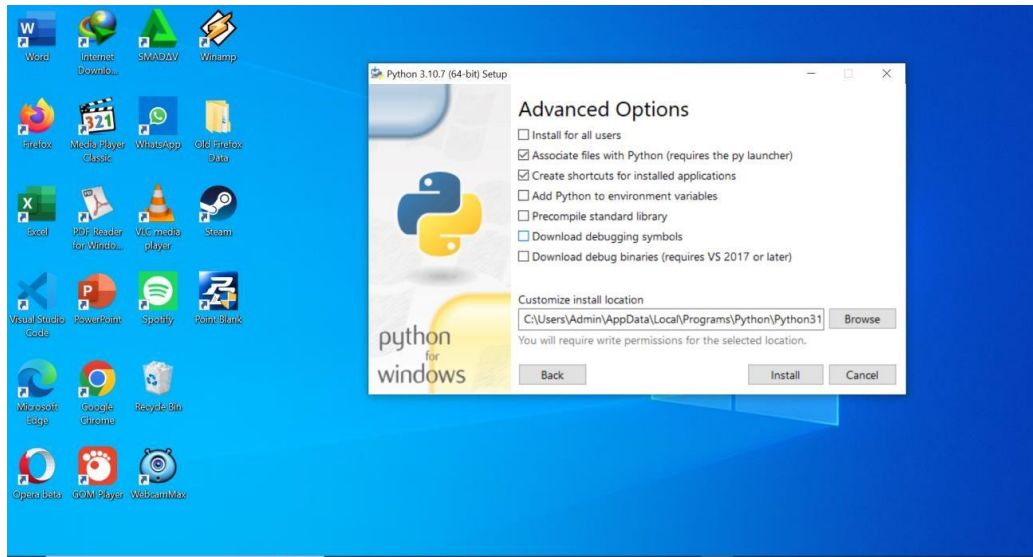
Word

Internet Downlo...

SMADAV

Winamp

Firefox

Media Player Classic

WhatsApp

Old Firefox Data

Excel

PDF Reader for Windo...

VLC media player

Steam

Visual Studio Code

PowerPoint

Spotify

Point Blank

Microsoft Edge

Google Chrome

Recycle Bin

Opera beta

GOM Player

WebcamMax

Python 3.10.7 (64-bit) Setup

Advanced Options

☐ Install for all users
☑ Associate files with Python (requires the py launcher)
☑ Create shortcuts for installed applications
☐ Add Python to environment variables
☐ Precompile standard library
☐ Download debugging symbols
☐ Download debug binaries (requires VS 2017 or later)

Customize install location

C:\Users\Admin\AppData\Local\Programs\Python\Python31

Browse

You will require write permissions for the selected location.

python for windows

Back

Install

Cancel